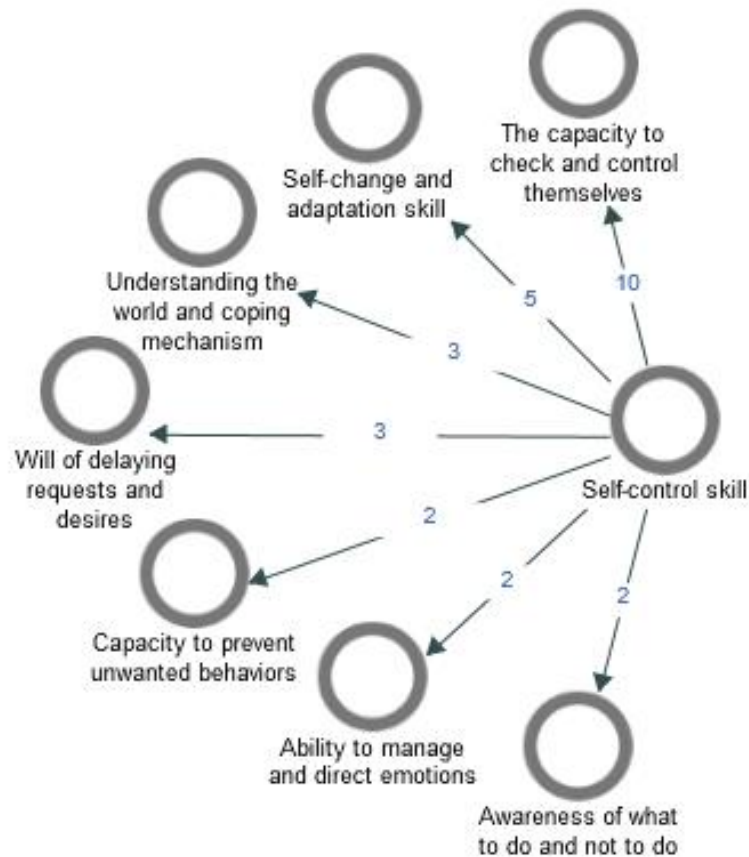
The capacity to check and control themselves

Self-change and adaptation skill

Understanding the world and coping mechanism

5

10

3

Will of delaying requests and desires

3

Self-control skill

2

Capacity to prevent unwanted behaviors

2

2

Ability to manage and direct emotions

Awareness of what to do and not to do